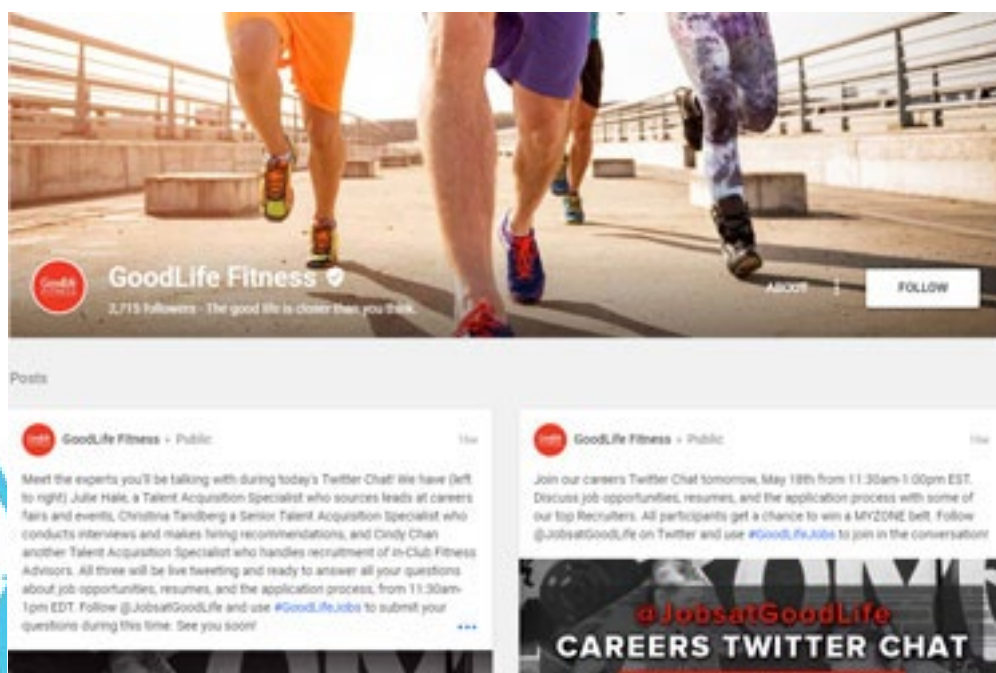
GoodLife Fitness

2,715 followers · The good life is closer than you think.

About

FOLLOW

Posts

GoodLife Fitness · Public

19w

Meet the experts you'll be talking with during today's Twitter Chat! We have (left to right) Julie Hale, a Talent Acquisition Specialist who sources leads at careers fairs and events, Christina Tandberg a Senior Talent Acquisition Specialist who conducts interviews and makes hiring recommendations, and Cindy Chan another Talent Acquisition Specialist who handles recruitment of In-Club Fitness Advisors. All three will be live tweeting and ready to answer all your questions about job opportunities, resumes, and the application process, from 11:30am-1pm EDT. Follow @JobsatGoodLife and use #GoodLifeJobs to submit your questions during this time. See you soon!

GoodLife Fitness · Public

19w

Join our careers Twitter Chat tomorrow, May 18th from 11:30am-1:00pm EST. Discuss job opportunities, resumes, and the application process with some of our top Recruiters. All participants get a chance to win a MYZONE belt. Follow @JobsatGoodLife on Twitter and use #GoodLifeJobs to join in the conversation!

@JobsatGoodLife
CAREERS TWITTER CHAT